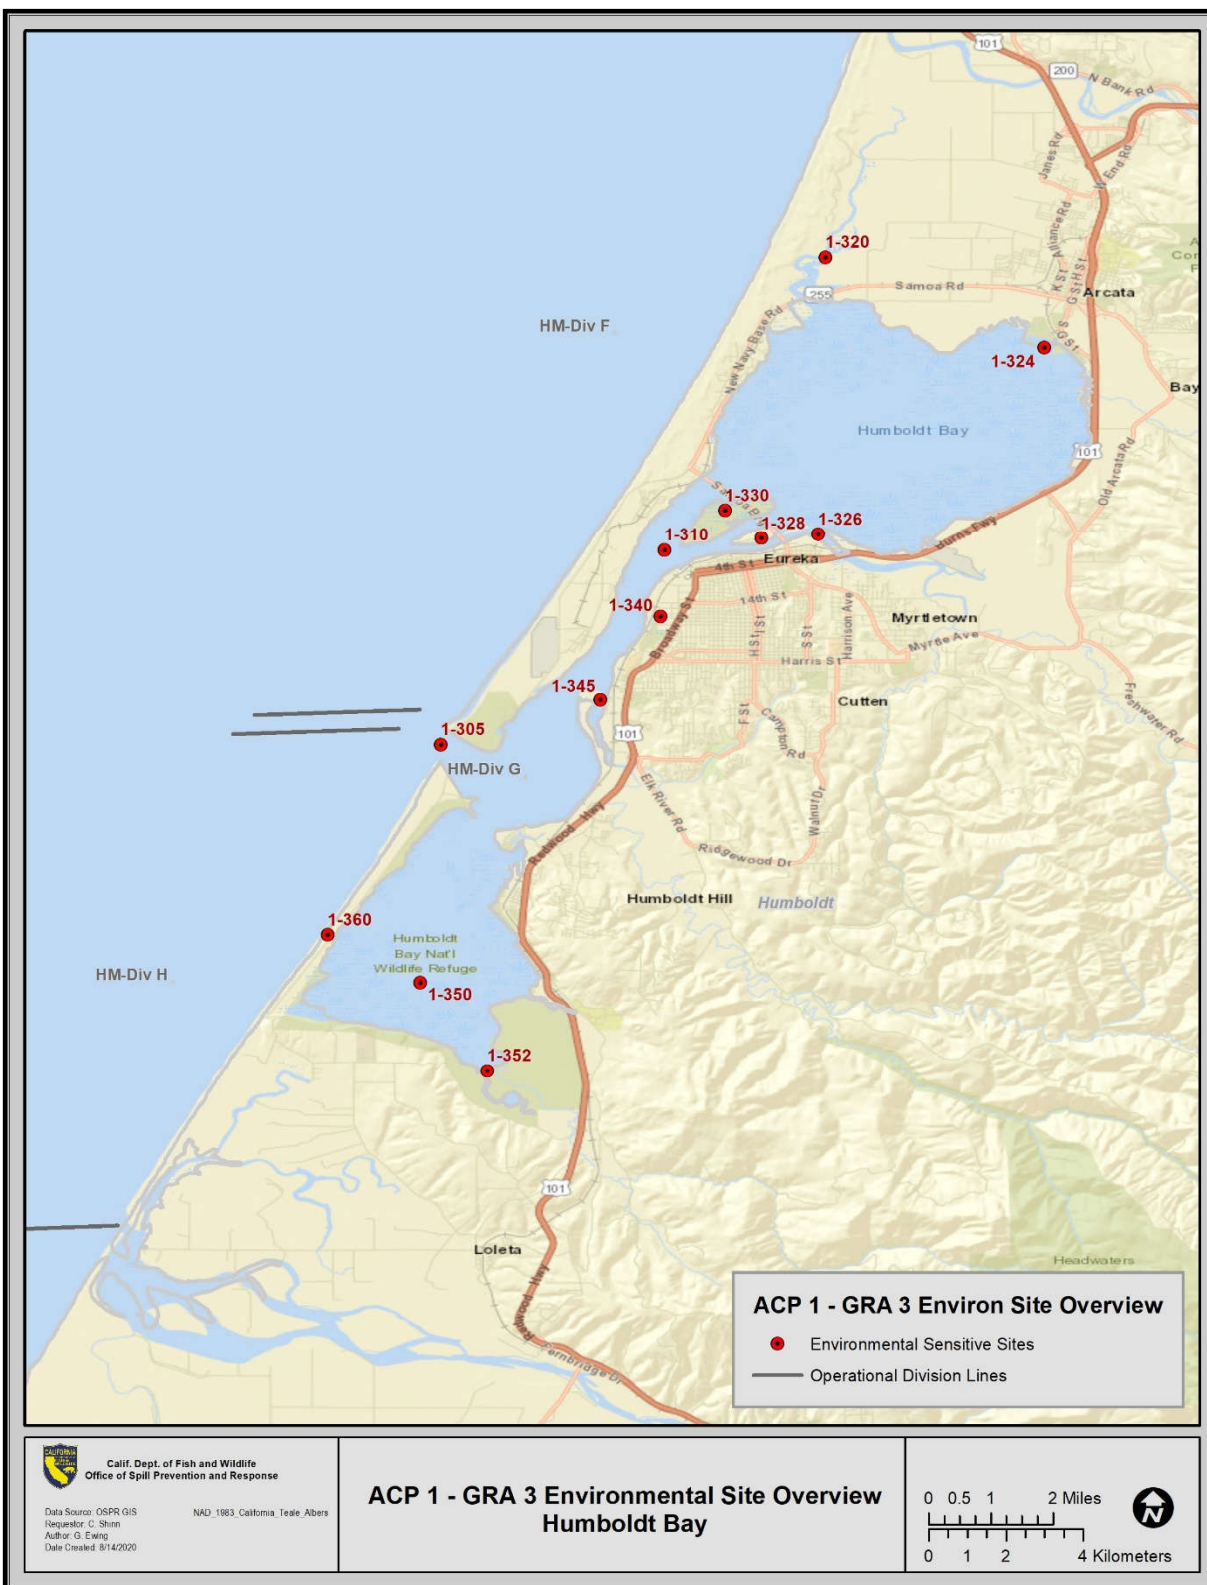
101
200
N Bank Rd
James Rd
West End Rd
Alliance Rd
K St
G St
H St
1-320
255
Samoa Rd
Arcata
Cor
F
HM-Div F
New Navy Base Rd
S G St
1-324
Bay
Humboldt Bay
101
Old Arcata Rd
1-330
Samoa Br
1-328
1-326
1-310
Eureka
4th St
Burns Fwy
1-340
14th St
Broadway St
H St
I St
S St
Harrison Ave
Myrtletown
Myrtle Ave
Harris St
1-345
Cutten
F St
Campton Rd
Freshwater Rd
1-305
101
HM-Div G
Elk River Rd
Redwood Hwy
Walnut Dr
Ridgewood Dr
Humboldt Hill
Humboldt
1-360
Humboldt Bay Nat'l Wildlife Refuge
HM-Div H
1-350
1-352
101
Loleta
Redwood Hwy
Fernbridge Dr
Headwaters

ACP 1 - GRA 3 Environ Site Overview
Environmental Sensitive Sites
Operational Division Lines

CALIFORNIA
Calif. Dept. of Fish and Wildlife
Office of Spill Prevention and Response

Data Source: OSPR GIS
Requestor: C. Shinn
Author: G. Ewing
Date Created: 8/14/2020
NAD_1983_California_Teale_Albers

ACP 1 - GRA 3 Environmental Site Overview
Humboldt Bay

0 0.5 1 2 Miles
0 1 2 4 Kilometers
N